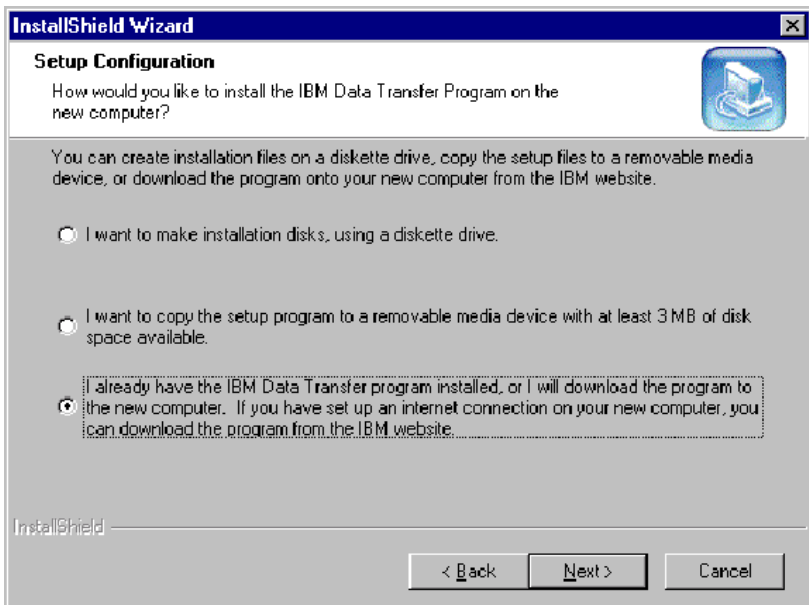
InstallShield Wizard

Setup Configuration

How would you like to install the IBM Data Transfer Program on the new computer?

You can create installation files on a diskette drive, copy the setup files to a removable media device, or download the program onto your new computer from the IBM website.

I want to make installation disks, using a diskette drive.

I want to copy the setup program to a removable media device with at least 3 MB of disk space available.

I already have the IBM Data Transfer program installed, or I will download the program to the new computer. If you have set up an internet connection on your new computer, you can download the program from the IBM website.

InstallShield

< Back

Next >

Cancel